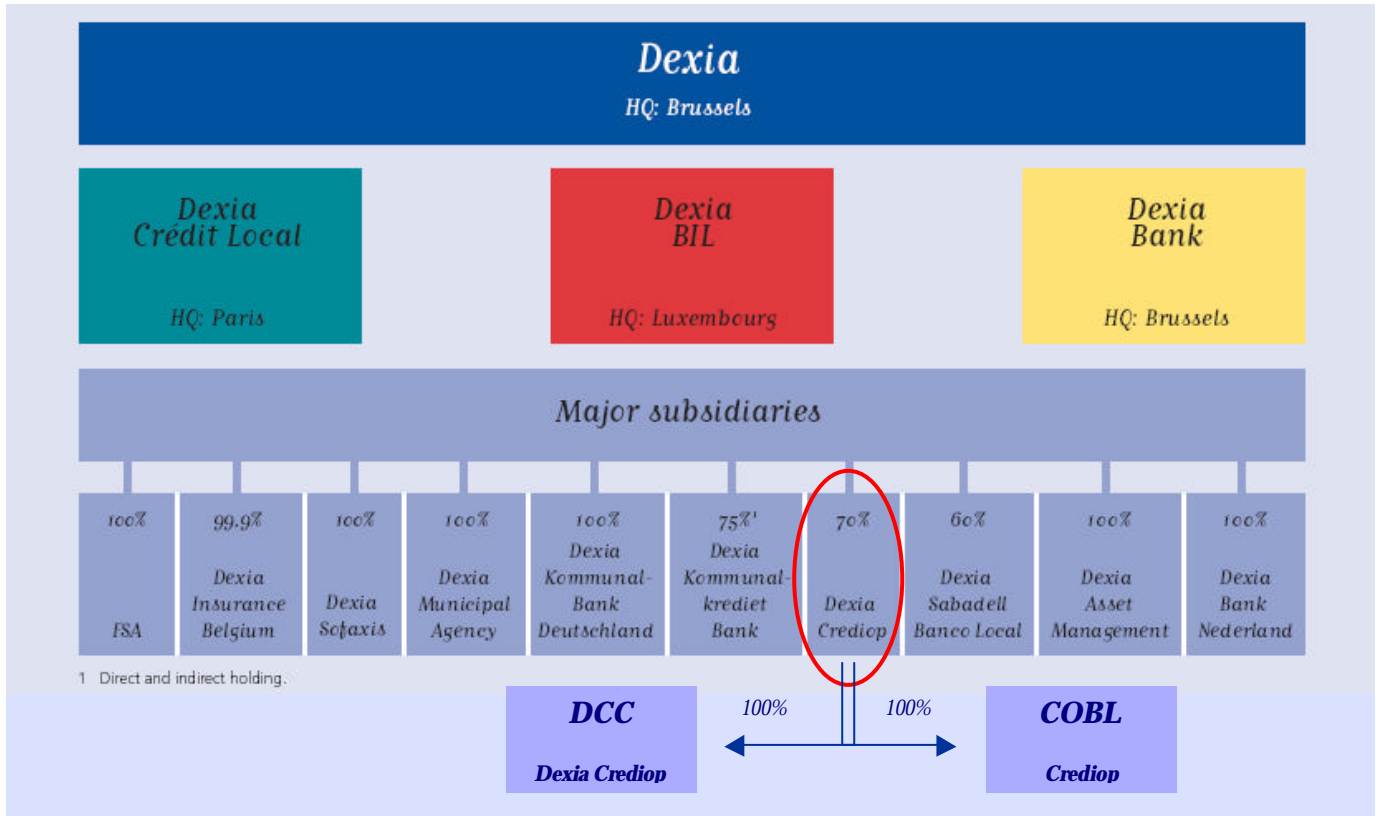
Dexia
HQ: Brussels

Dexia Crédit Local
HQ: Paris

Dexia BIL
HQ: Luxembourg

Dexia Bank
HQ: Brussels

Major subsidiaries

| 100% | 99.9% | 100% | 100% | 100% | 75%¹ | 70% | 60% | 100% | 100% |
|---|---|---|---|---|---|---|---|---|---|
| FSA | Dexia Insurance Belgium | Dexia Sofaxis | Dexia Municipal Agency | Dexia Kommunal-Bank Deutschland | Dexia Kommunal-krediet Bank | Dexia Crediop | Dexia Sabadell Banco Local | Dexia Asset Management | Dexia Bank Nederland |

1 Direct and indirect holding.

DCC
Dexia Crediop

100%

100%

COBL
Crediop